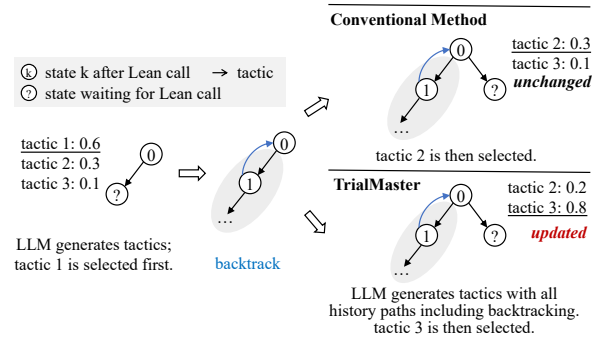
k state k after Lean call → tactic
? state waiting for Lean call

tactic 1: 0.6
tactic 2: 0.3
tactic 3: 0.1

0
?

LLM generates tactics; tactic 1 is selected first.

0
1
...

backtrack

Conventional Method

0
1
?
...

tactic 2: 0.3
tactic 3: 0.1
unchanged

tactic 2 is then selected.

TrialMaster

0
1
?
...

tactic 2: 0.2
tactic 3: 0.8
updated

LLM generates tactics with all history paths including backtracking. tactic 3 is then selected.